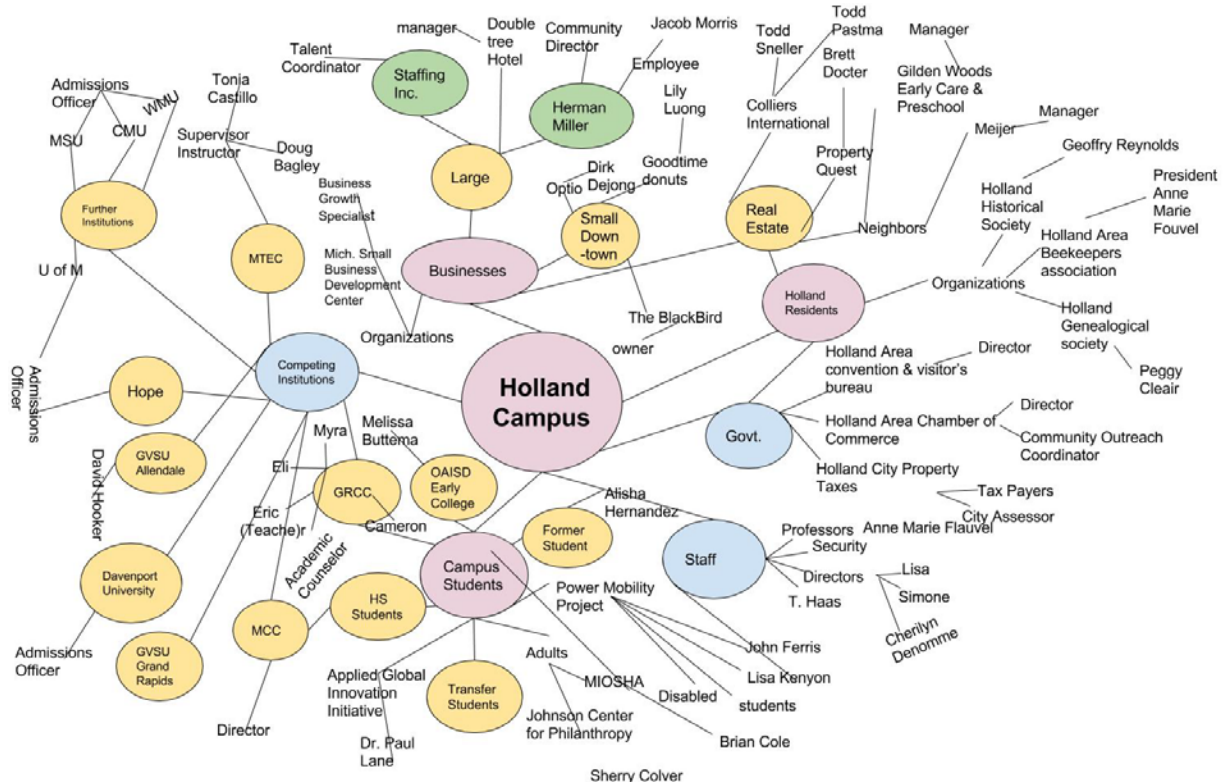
Holland Campus

Businesses
Large
Staffing Inc.
Talent Coordinator
manager
Double tree Hotel
Herman Miller
Community Director
Jacob Morris
Employee
Small Down-town
Optio
Dirk Dejong
Lily Luong
Goodtime donuts
The BlackBird
owner
Real Estate
Todd Sneller
Todd Pastma
Colliers International
Brett Docter
Property Quest
Neighbors
Manager
Gilden Woods Early Care & Preschool
Meijer
Manager
Business Growth Specialist
Mich. Small Business Development Center
Organizations

Holland Residents
Organizations
Geoffry Reynolds
Holland Historical Society
President Anne Marie Fouvel
Holland Area Beekeepers association
Holland Genealogical society
Peggy Cleair

Govt.
Holland Area convention & visitor's bureau
Director
Holland Area Chamber of Commerce
Director
Community Outreach Coordinator
Holland City Property Taxes
Tax Payers
City Assessor
Anne Marie Flauvel

Staff
Professors
Security
Directors
Lisa
Simone
Cherilyn Denomme
T. Haas

Campus Students
Former Student
Alisha Hernandez
Power Mobility Project
John Ferris
Lisa Kenyon
students
Disabled
MIOSHA
Brian Cole
Adults
Johnson Center for Philanthropy
Sherry Colver
Transfer Students
HS Students
Applied Global Innovation Initiative
Dr. Paul Lane

Competing Institutions
Further Institutions
Admissions Officer
MSU
CMU
WMU
U of M
Admissions Officer
MTEC
Tonja Castillo
Supervisor Instructor
Doug Bagley
Hope
GVSU Allendale
David Hooker
Davenport University
Admissions Officer
GVSU Grand Rapids
MCC
Director
GRCC
Myra
Eli
Eric (Teache)r
Academic Counselor
Cameron
Melissa Buttema
OAISD Early College